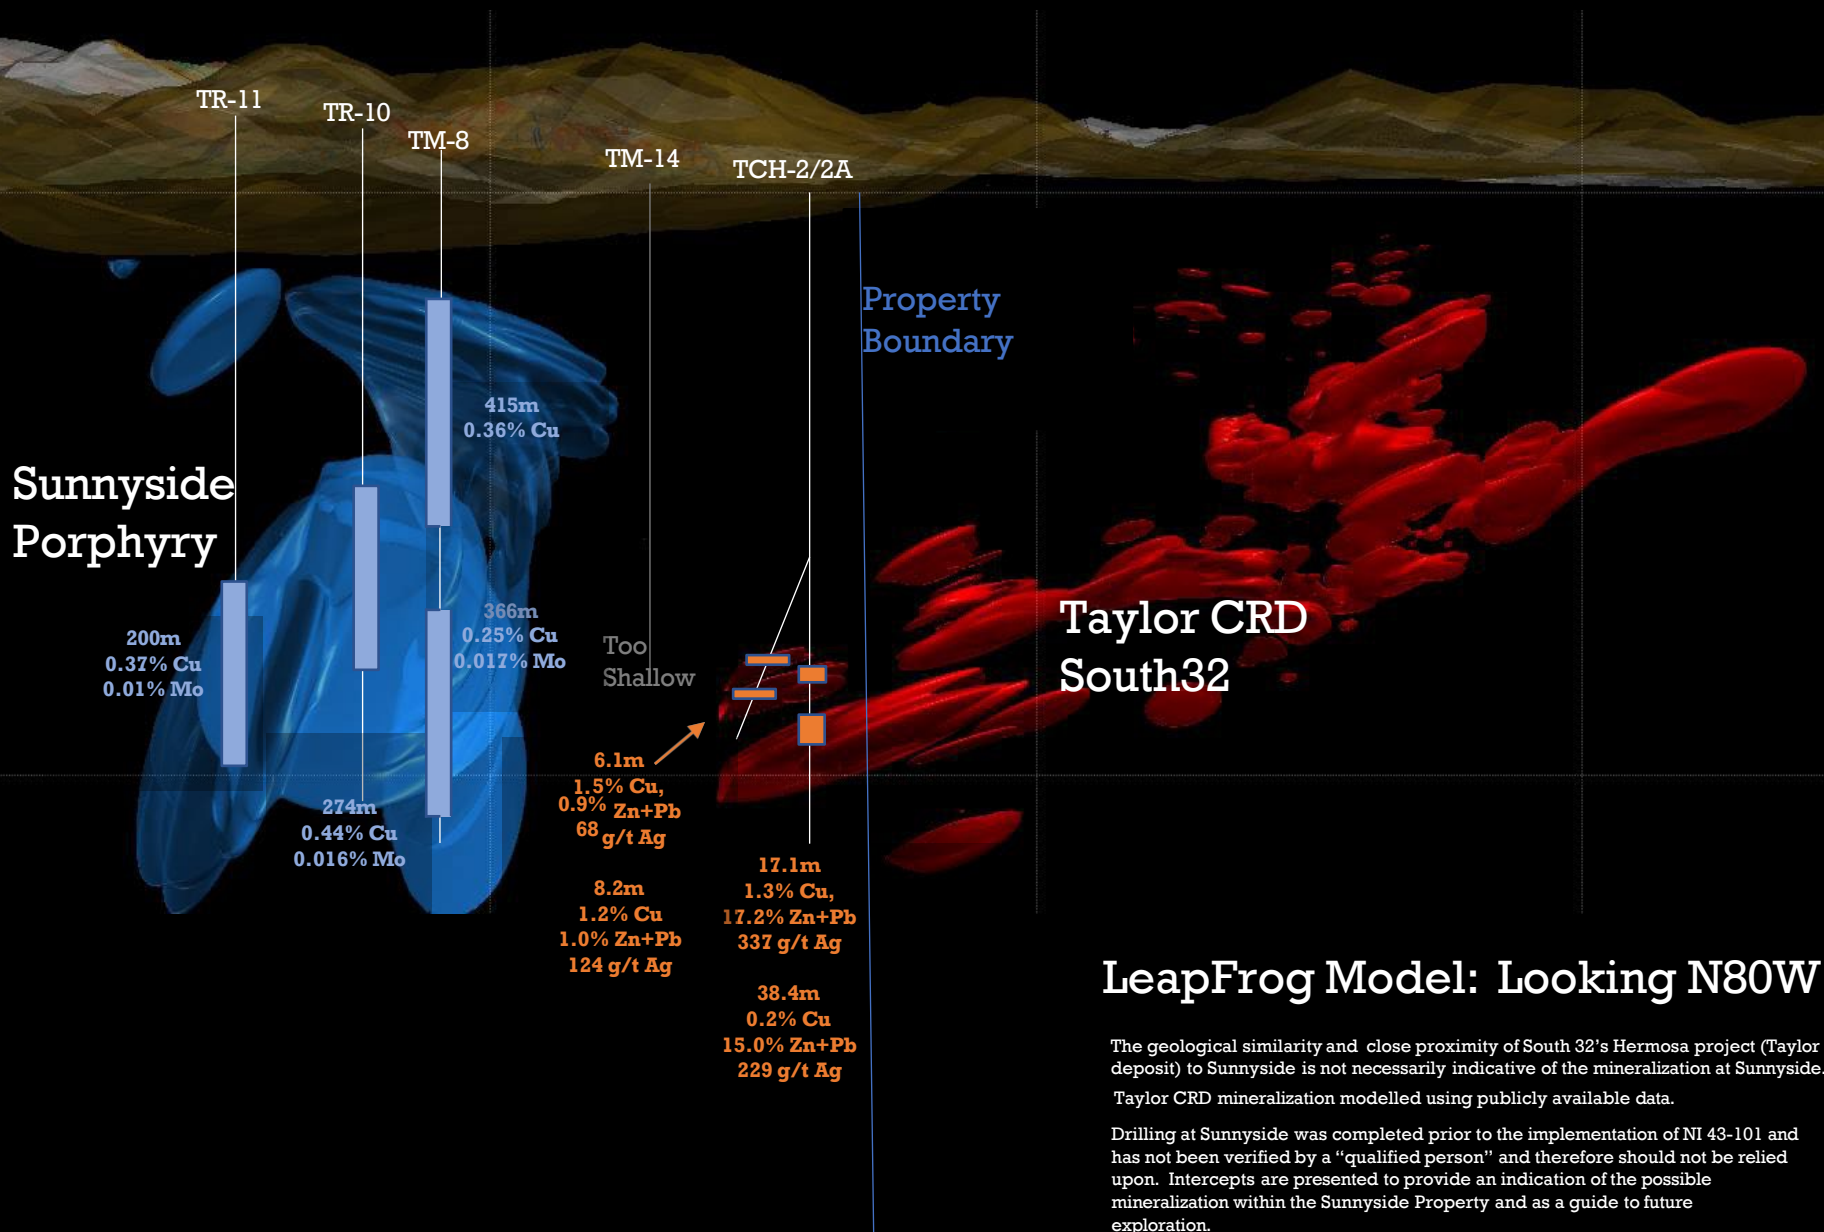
TR-11

TR-10

TM-8

TM-14

TCH-2/2A

Property Boundary

415m
0.36% Cu

Sunnyside Porphyry

200m
0.37% Cu
0.01% Mo

366m
0.25% Cu
0.017% Mo

Too Shallow

Taylor CRD South32

274m
0.44% Cu
0.016% Mo

6.1m
1.5% Cu,
0.9% Zn+Pb
68 g/t Ag

8.2m
1.2% Cu
1.0% Zn+Pb
124 g/t Ag

17.1m
1.3% Cu,
17.2% Zn+Pb
337 g/t Ag

38.4m
0.2% Cu
15.0% Zn+Pb
229 g/t Ag

LeapFrog Model: Looking N80W

The geological similarity and close proximity of South 32's Hermosa project (Taylor deposit) to Sunnyside is not necessarily indicative of the mineralization at Sunnyside.

Taylor CRD mineralization modelled using publicly available data.

Drilling at Sunnyside was completed prior to the implementation of NI 43-101 and has not been verified by a "qualified person" and therefore should not be relied upon. Intercepts are presented to provide an indication of the possible mineralization within the Sunnyside Property and as a guide to future exploration.